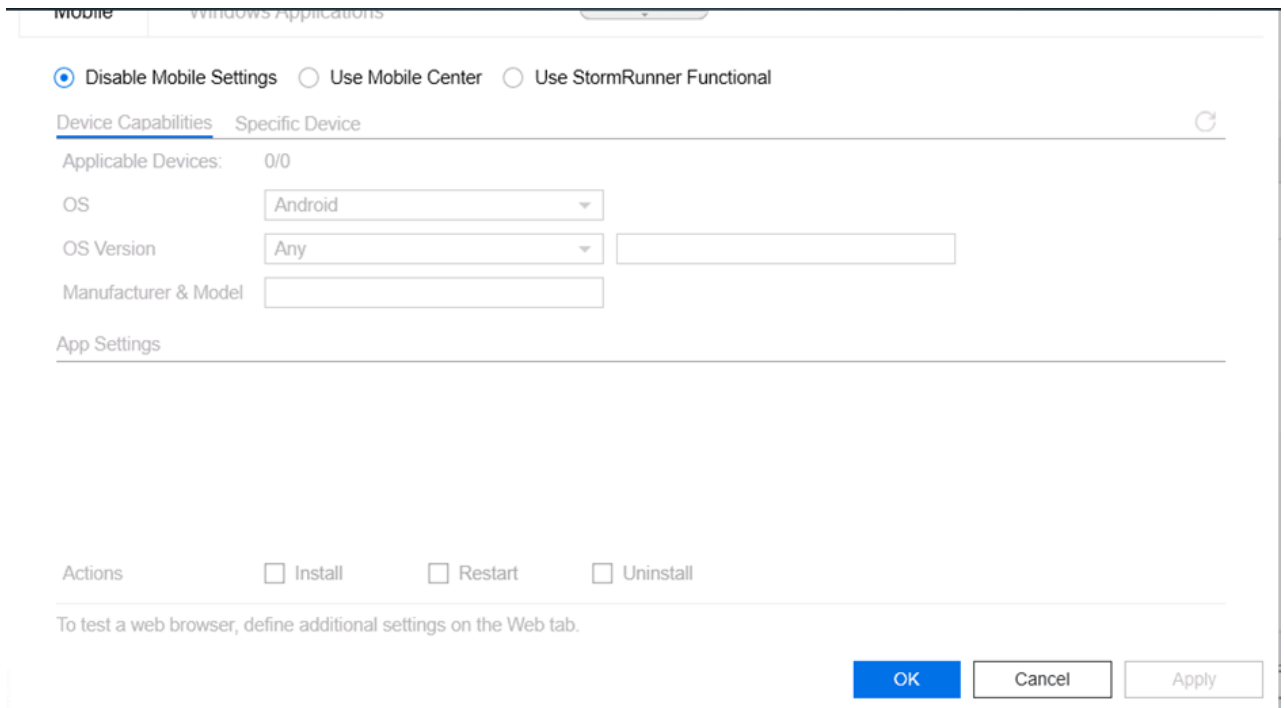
Mobile Windows Applications

Disable Mobile Settings Use Mobile Center Use StormRunner Functional

Device Capabilities Specific Device

Applicable Devices: 0/0

OS Android

OS Version Any

Manufacturer & Model

App Settings

Actions Install Restart Uninstall

To test a web browser, define additional settings on the Web tab.

OK Cancel Apply